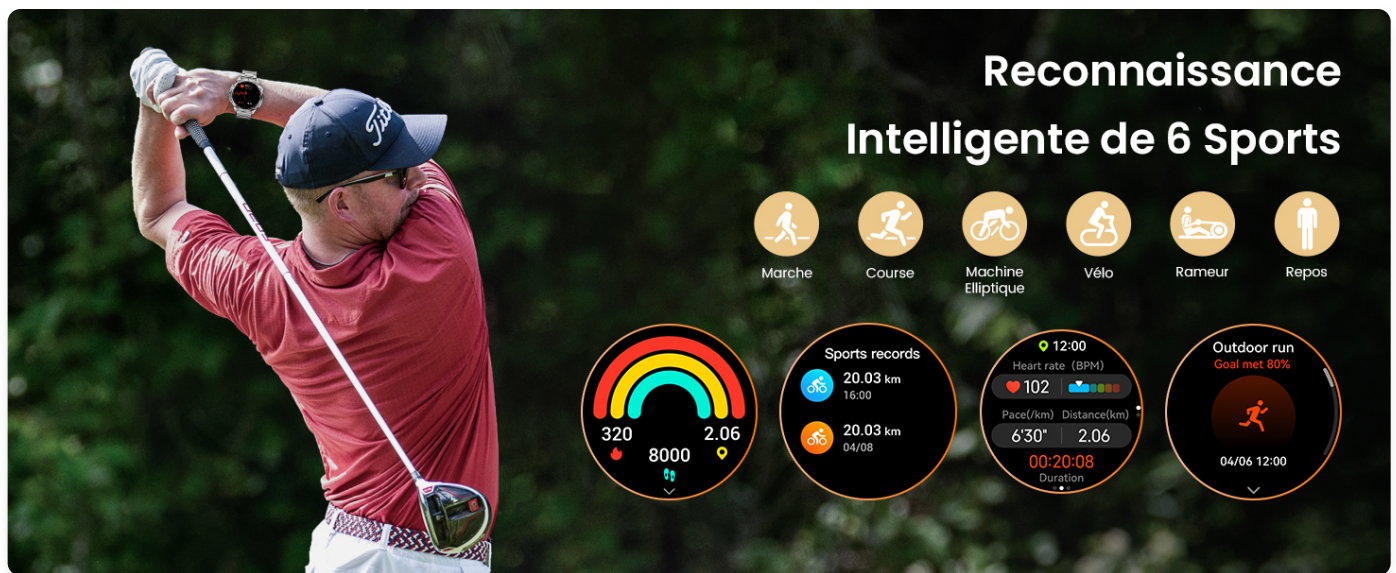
Reconnaissance Intelligente de 6 Sports

Marche
Course
Machine Elliptique
Vélo
Rameur
Repos

320
8000
2.06

Sports records
20.03 km
16:00
20.03 km
04/08

12:00
Heart rate (BPM)
102
Pace(/km) Distance(km)
6'30" 2.06
00:20:08
Duration

Outdoor run
Goal met 80%
04/06 12:00